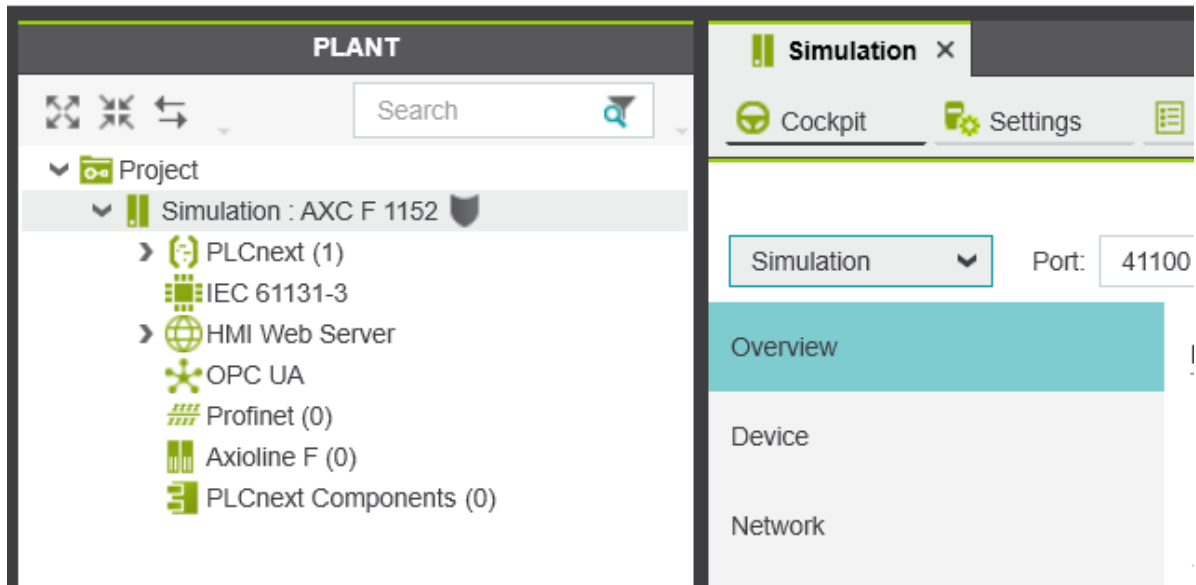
PLANT

Search

Project
Simulation : AXC F 1152
PLCnext (1)
IEC 61131-3
HMI Web Server
OPC UA
Profinet (0)
Axioline F (0)
PLCnext Components (0)

Simulation ×

Cockpit
Settings

Simulation
Port: 41100

Overview
Device
Network